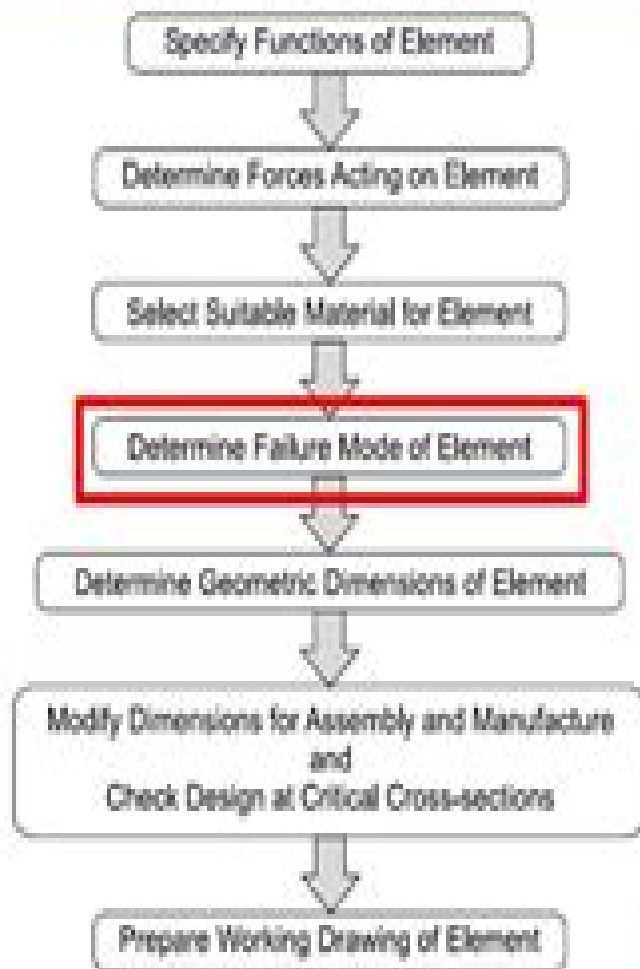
Specify Functions of Element

Determine Forces Acting on Element

Select Suitable Material for Element

Determine Failure Mode of Element

Determine Geometric Dimensions of Element

Modify Dimensions for Assembly and Manufacture
and
Check Design at Critical Cross-sections

Prepare Working Drawing of Element